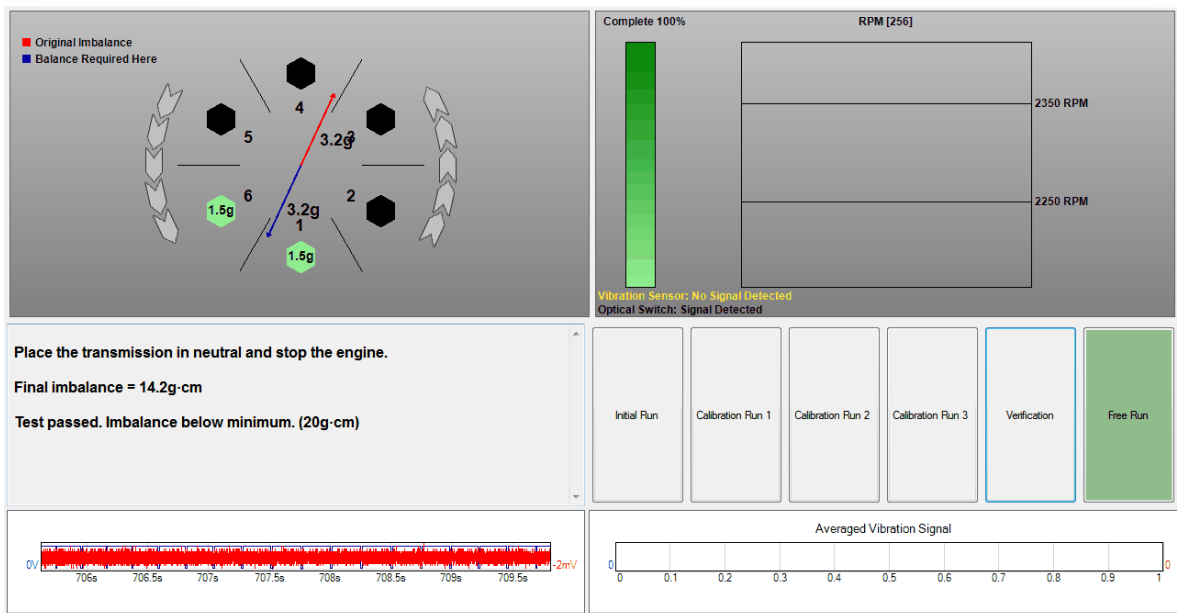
Original Imbalance
Balance Required Here

4
5
3
3.2g
6
2
1.5g
3.2g
1
1.5g

Complete 100%
RPM [256]
2350 RPM
2250 RPM
Vibration Sensor: No Signal Detected
Optical Switch: Signal Detected

Place the transmission in neutral and stop the engine.

Final imbalance = 14.2g·cm

Test passed. Imbalance below minimum. (20g·cm)

Initial Run
Calibration Run 1
Calibration Run 2
Calibration Run 3
Verification
Free Run

0V
-2mV
706s
706.5s
707s
707.5s
708s
708.5s
709s
709.5s

Averaged Vibration Signal
0
0
0
0.1
0.2
0.3
0.4
0.5
0.6
0.7
0.8
0.9
1